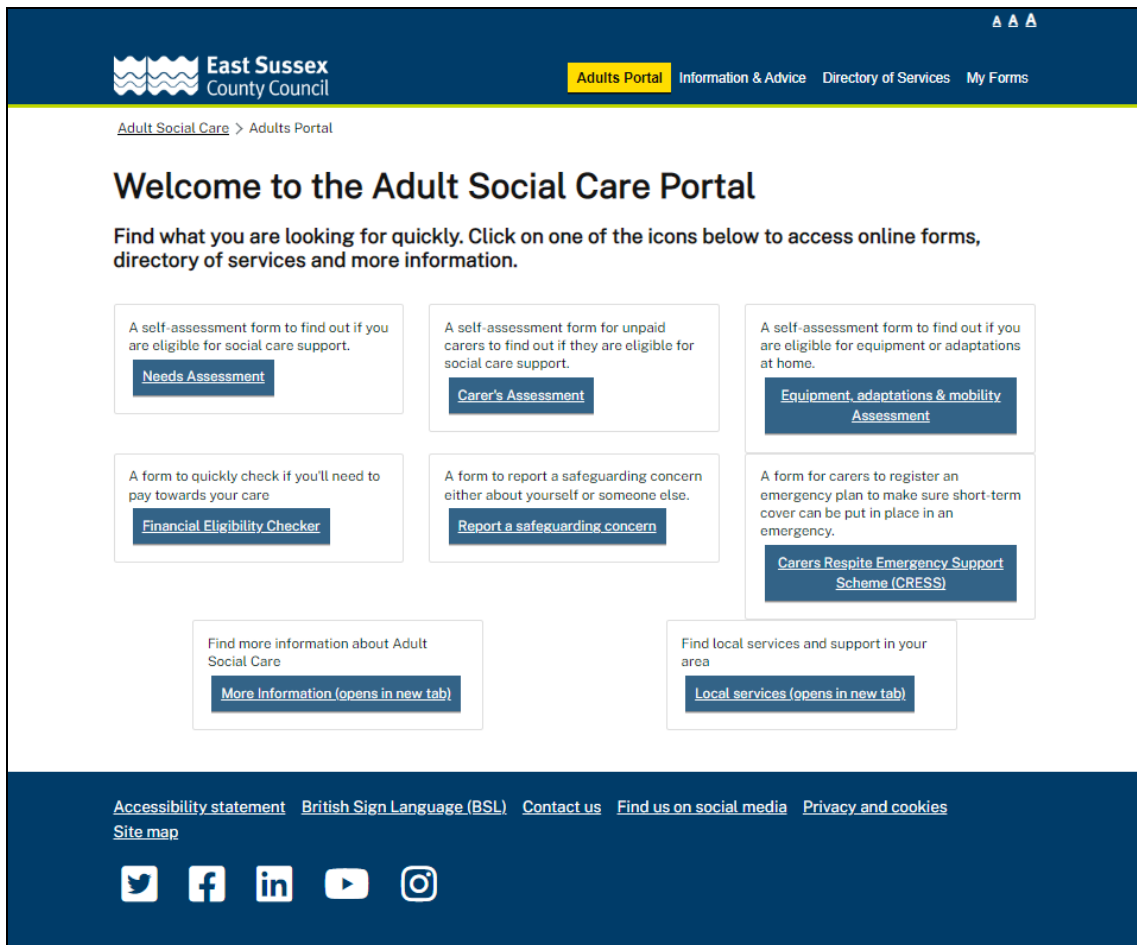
A A A

East Sussex County Council

Adults Portal Information & Advice Directory of Services My Forms

Adult Social Care > Adults Portal

Welcome to the Adult Social Care Portal

Find what you are looking for quickly. Click on one of the icons below to access online forms, directory of services and more information.

A self-assessment form to find out if you are eligible for social care support.

Needs Assessment

A self-assessment form for unpaid carers to find out if they are eligible for social care support.

Carer's Assessment

A self-assessment form to find out if you are eligible for equipment or adaptations at home.

Equipment, adaptations & mobility Assessment

A form to quickly check if you'll need to pay towards your care

Financial Eligibility Checker

A form to report a safeguarding concern either about yourself or someone else.

Report a safeguarding concern

A form for carers to register an emergency plan to make sure short-term cover can be put in place in an emergency.

Carers Respite Emergency Support Scheme (CRESS)

Find more information about Adult Social Care

More Information (opens in new tab)

Find local services and support in your area

Local services (opens in new tab)

Accessibility statement British Sign Language (BSL) Contact us Find us on social media Privacy and cookies Site map